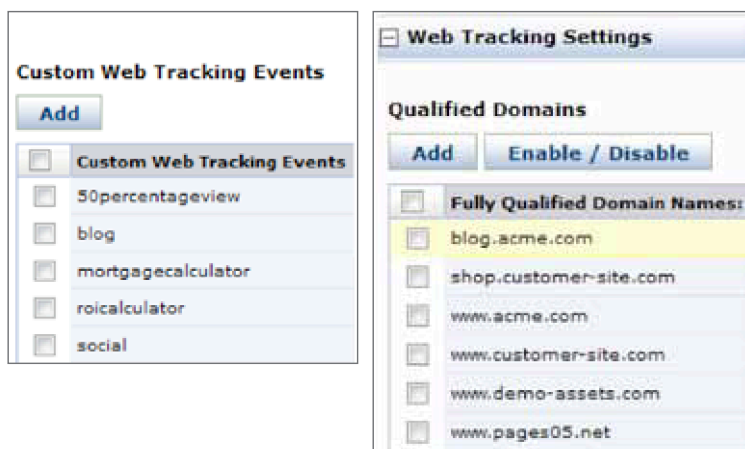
Custom Web Tracking Events

Add

| Custom Web Tracking Events |
|---|
| 50percentageview |
| blog |
| mortgagecalculator |
| roicalculator |
| social |

Web Tracking Settings

Qualified Domains

Add Enable / Disable

| Fully Qualified Domain Names: |
|---|
| blog.acme.com |
| shop.customer-site.com |
| www.acme.com |
| www.customer-site.com |
| www.demo-assets.com |
| www.pages05.net |